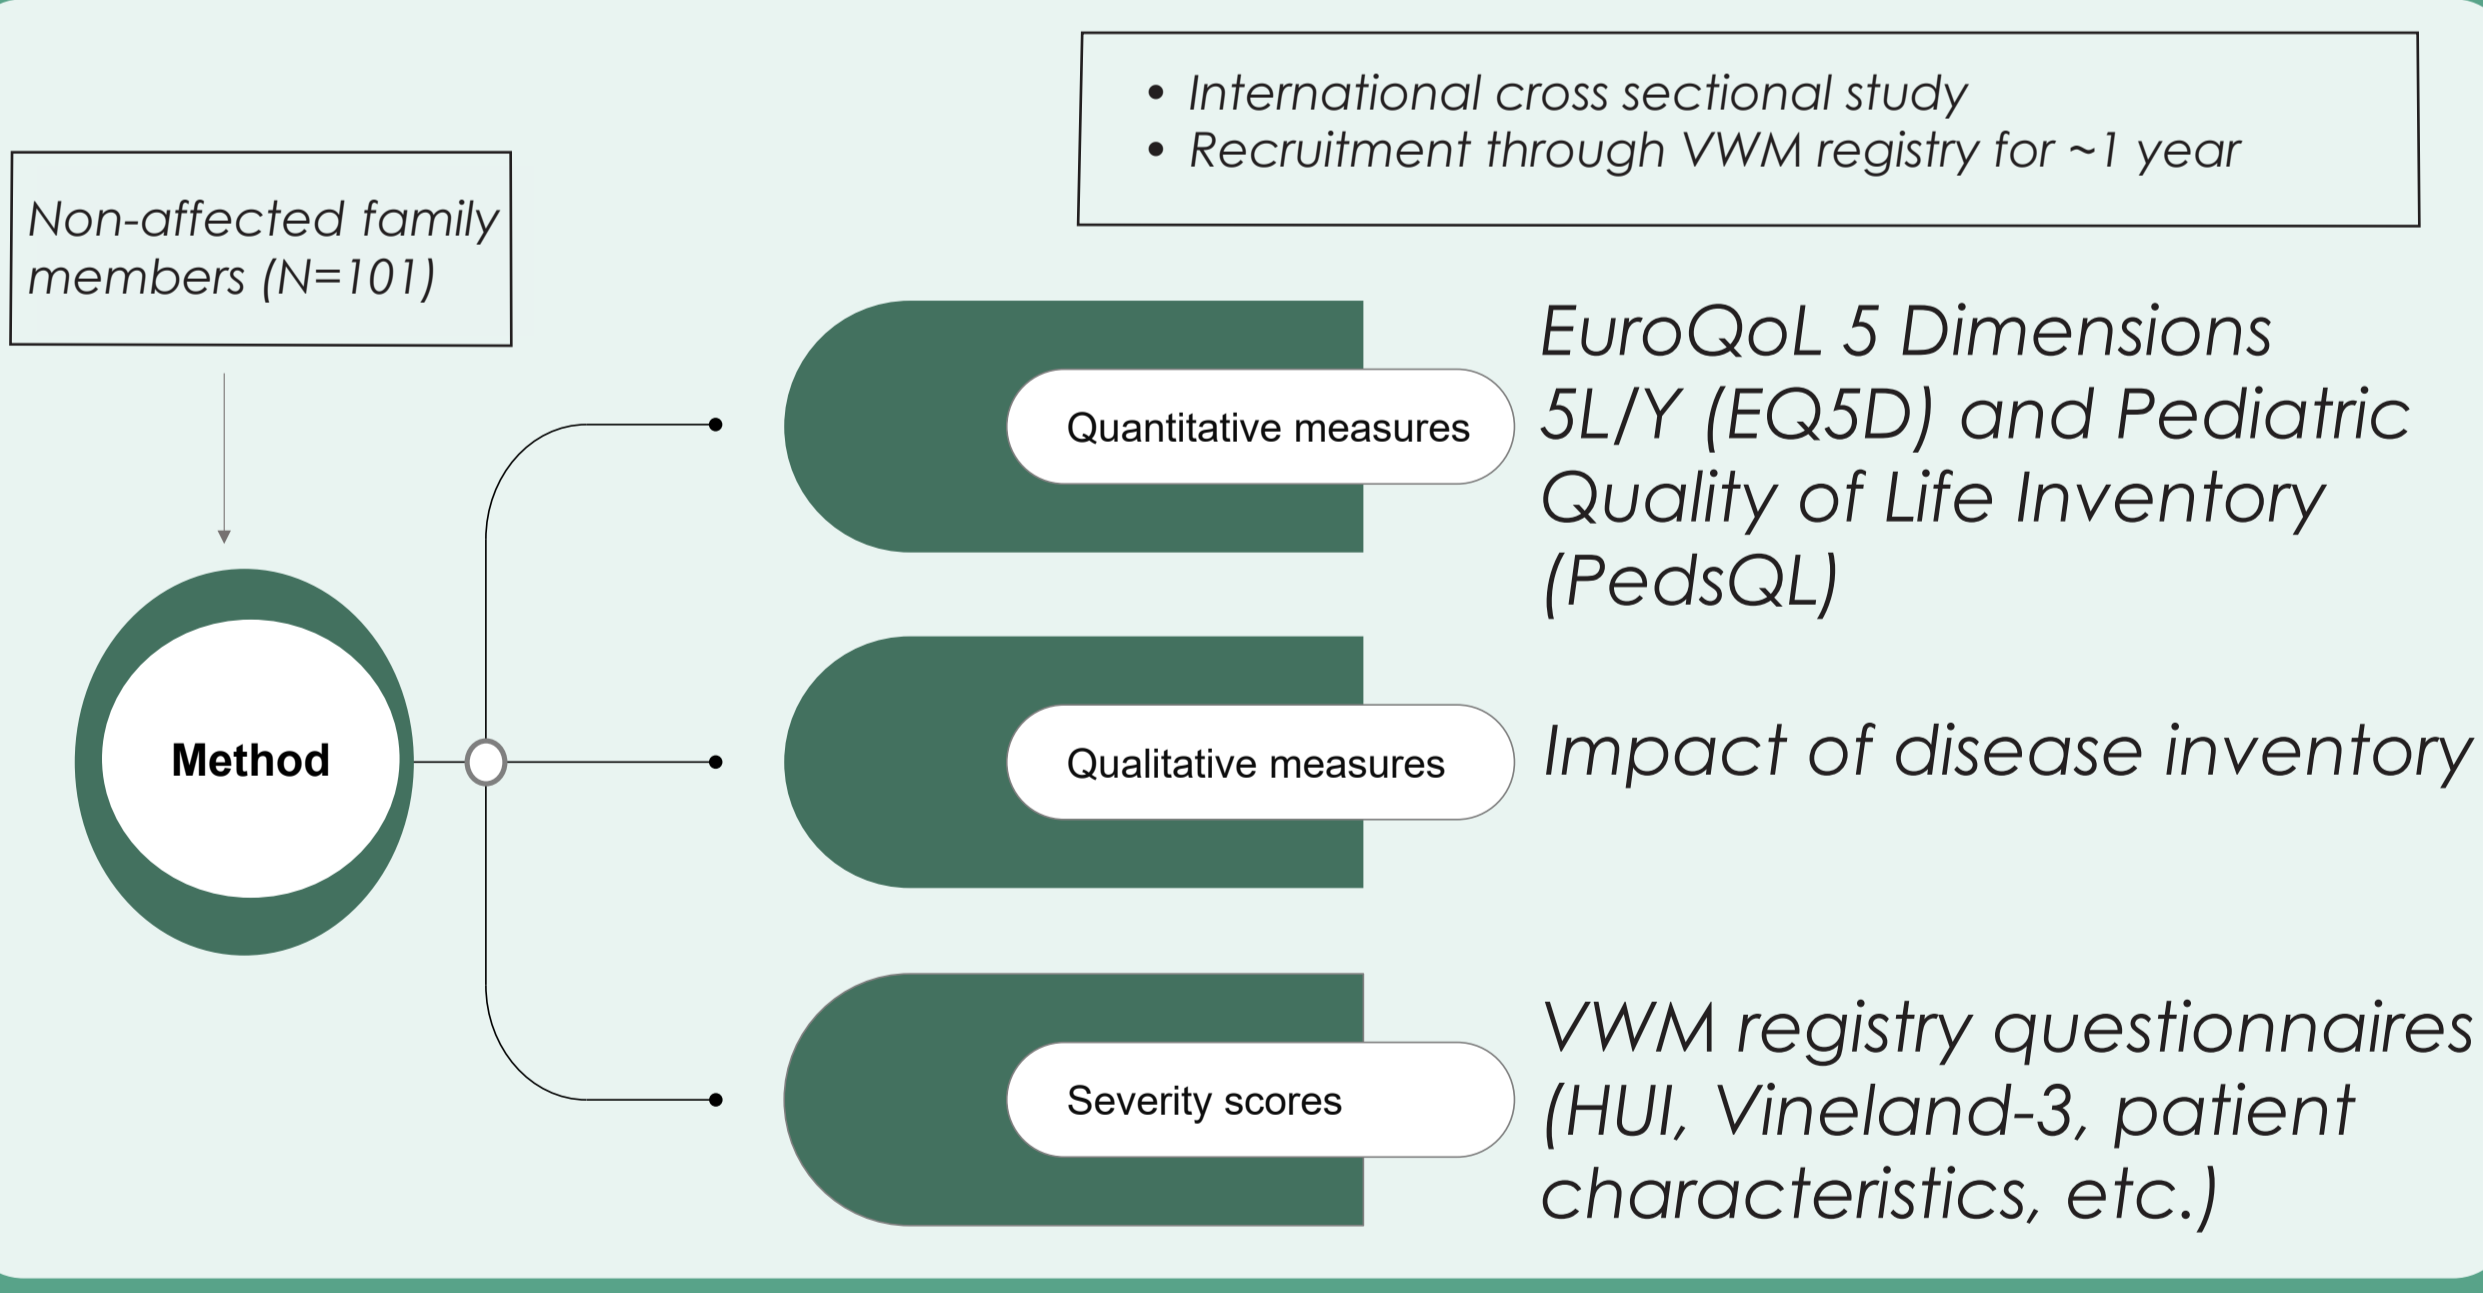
• International cross sectional study
• Recruitment through VWM registry for ~1 year

Non-affected family members (N=101)

Method

Quantitative measures

EuroQoL 5 Dimensions 5L/Y (EQ5D) and Pediatric Quality of Life Inventory (PedsQL)

Qualitative measures

Impact of disease inventory

Severity scores

VWM registry questionnaires (HUI, Vineland-3, patient characteristics, etc.)